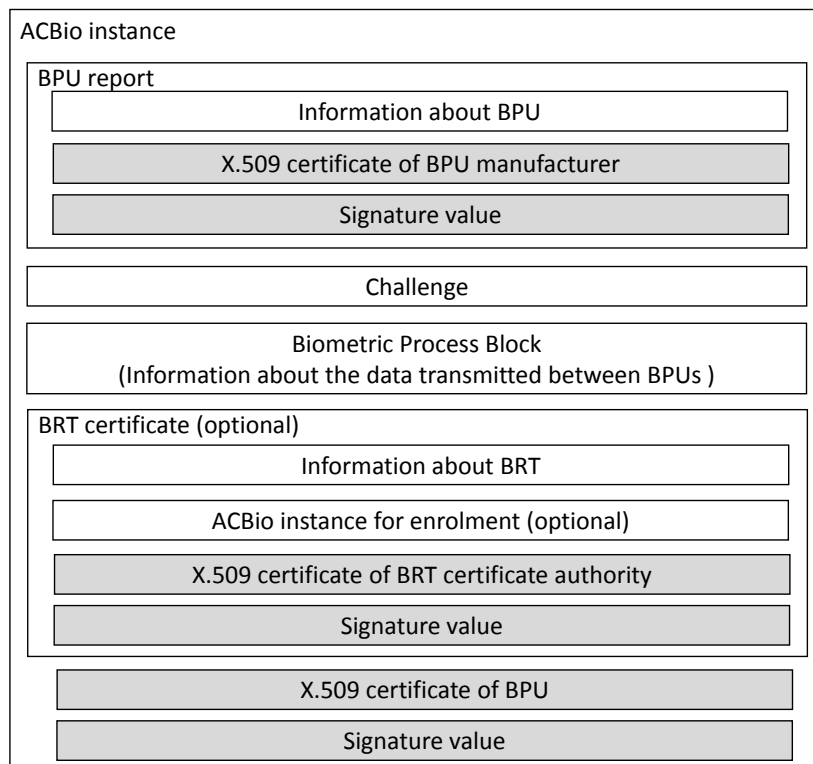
ACBio instance

BPU report

Information about BPU

X.509 certificate of BPU manufacturer

Signature value

Challenge

Biometric Process Block
(Information about the data transmitted between BPUs )

BRT certificate (optional)

Information about BRT

ACBio instance for enrolment (optional)

X.509 certificate of BRT certificate authority

Signature value

X.509 certificate of BPU

Signature value